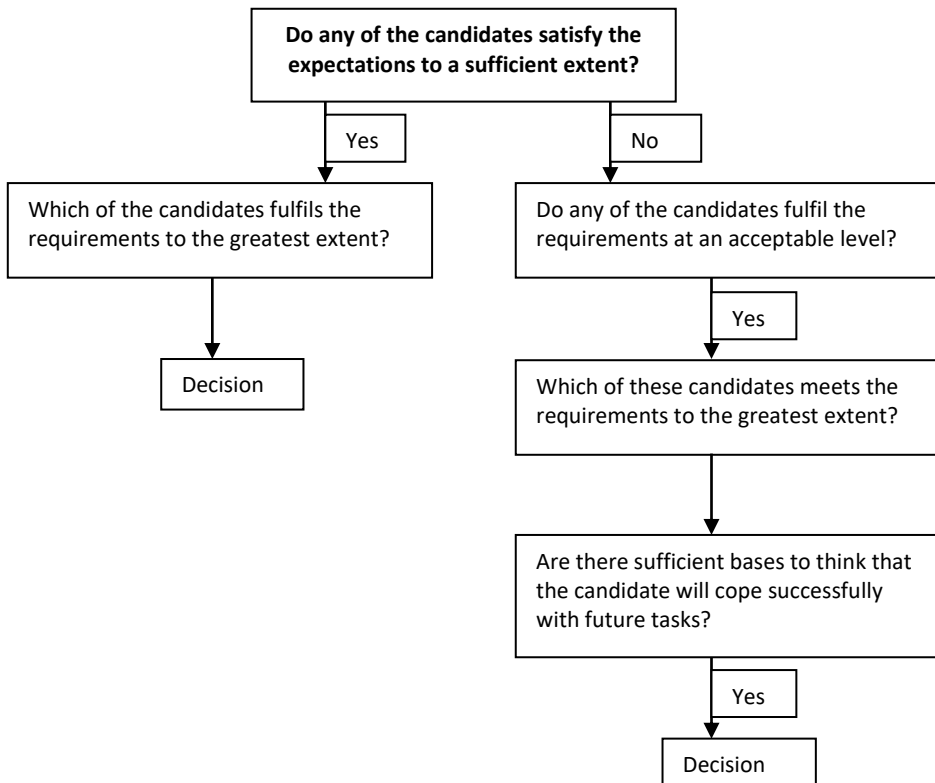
**Do any of the candidates satisfy the expectations to a sufficient extent?**

Yes

Which of the candidates fulfils the requirements to the greatest extent?

Decision

No

Do any of the candidates fulfil the requirements at an acceptable level?

Yes

Which of these candidates meets the requirements to the greatest extent?

Are there sufficient bases to think that the candidate will cope successfully with future tasks?

Yes

Decision